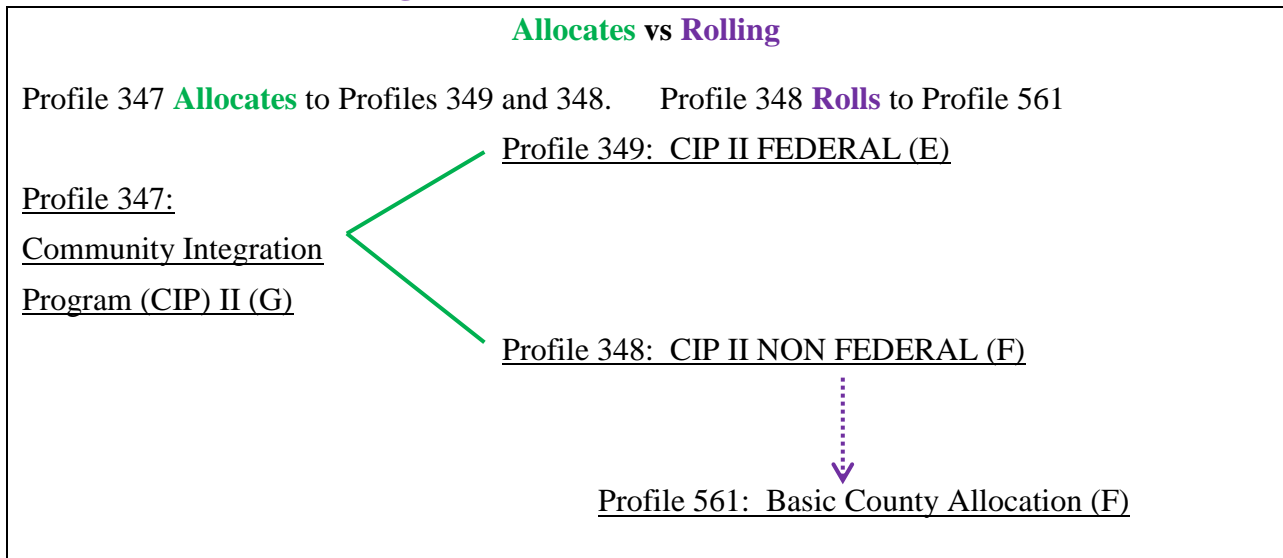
Allocates vs Rolling

Profile 347 Allocates to Profiles 349 and 348. Profile 348 Rolls to Profile 561

Profile 349: CIP II FEDERAL (E)

Profile 347:
Community Integration
Program (CIP) II (G)

Profile 348: CIP II NON FEDERAL (F)

Profile 561: Basic County Allocation (F)